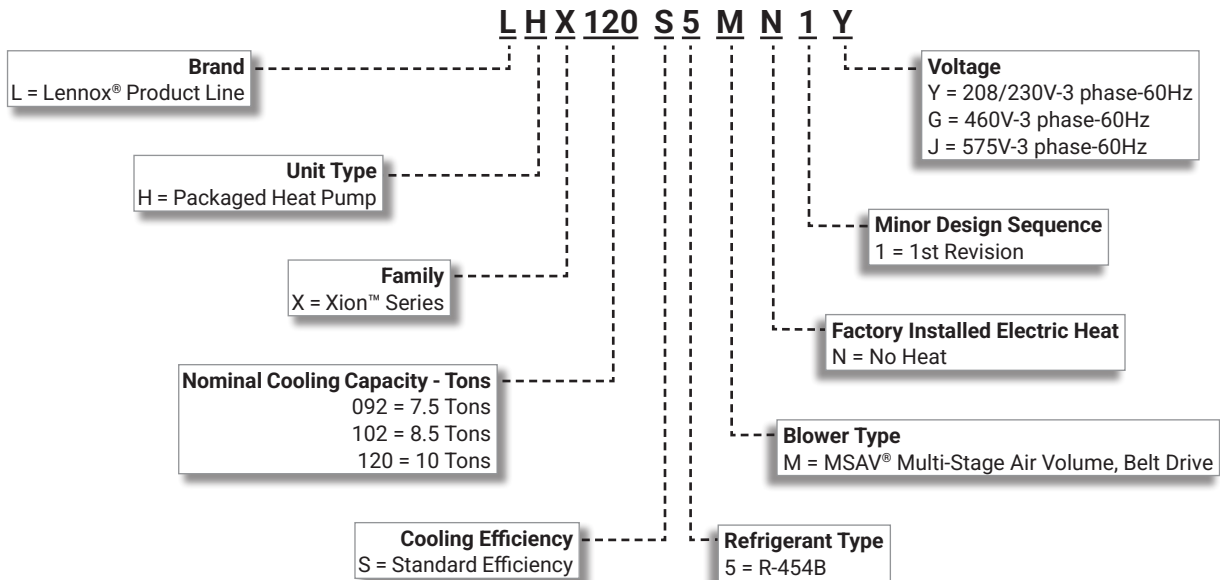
L H X 120 S 5 M N 1 Y

Brand
L = Lennox® Product Line

Unit Type
H = Packaged Heat Pump

Family
X = Xion™ Series

Nominal Cooling Capacity - Tons
092 = 7.5 Tons
102 = 8.5 Tons
120 = 10 Tons

Cooling Efficiency
S = Standard Efficiency

Voltage
Y = 208/230V-3 phase-60Hz
G = 460V-3 phase-60Hz
J = 575V-3 phase-60Hz

Minor Design Sequence
1 = 1st Revision

Factory Installed Electric Heat
N = No Heat

Blower Type
M = MSAV® Multi-Stage Air Volume, Belt Drive

Refrigerant Type
5 = R-454B